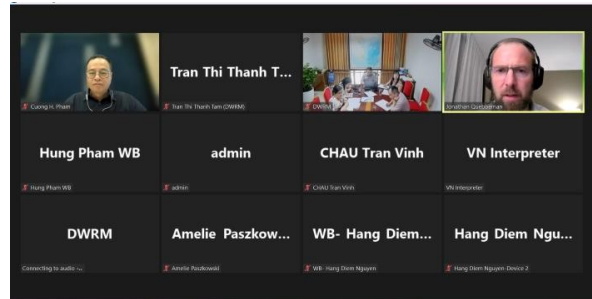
Cuong H. Pham

Tran Thi Thanh T...

Tran Thi Thanh Tam (DWRM)

DWRM

Jonathan Quebbeman

Hung Pham WB

Hung Pham WB

admin

admin

CHAU Tran Vinh

CHAU Tran Vinh

VN Interpreter

VN Interpreter

DWRM

Connecting to audio ...

Amelie Paszkow...

Amelie Paszkowski

WB- Hang Diem...

WB- Hang Diem Nguyen

Hang Diem Ngu...

Hang Diem Nguyen Device 2